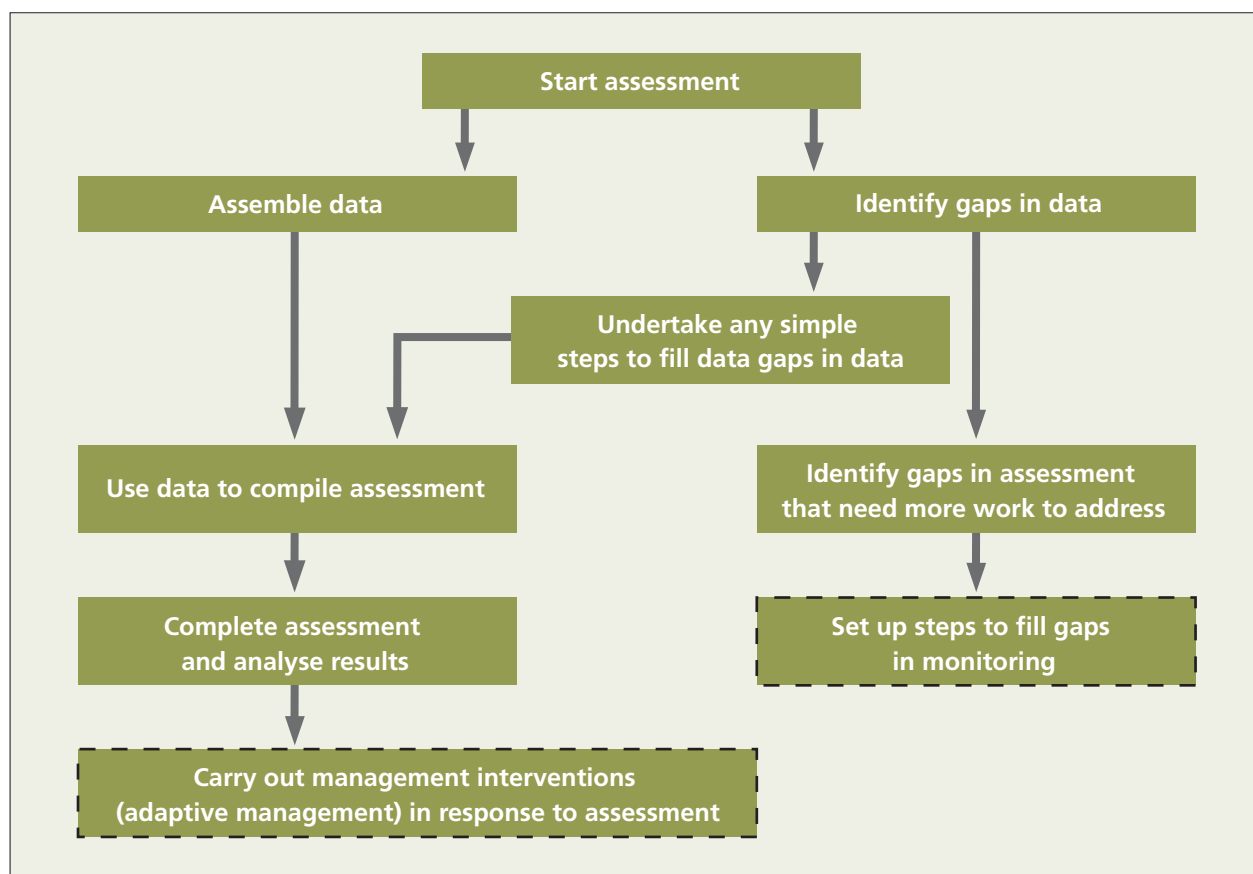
Start assessment

Assemble data

Identify gaps in data

Undertake any simple steps to fill data gaps in data

Use data to compile assessment

Identify gaps in assessment that need more work to address

Complete assessment and analyse results

Set up steps to fill gaps in monitoring

Carry out management interventions (adaptive management) in response to assessment